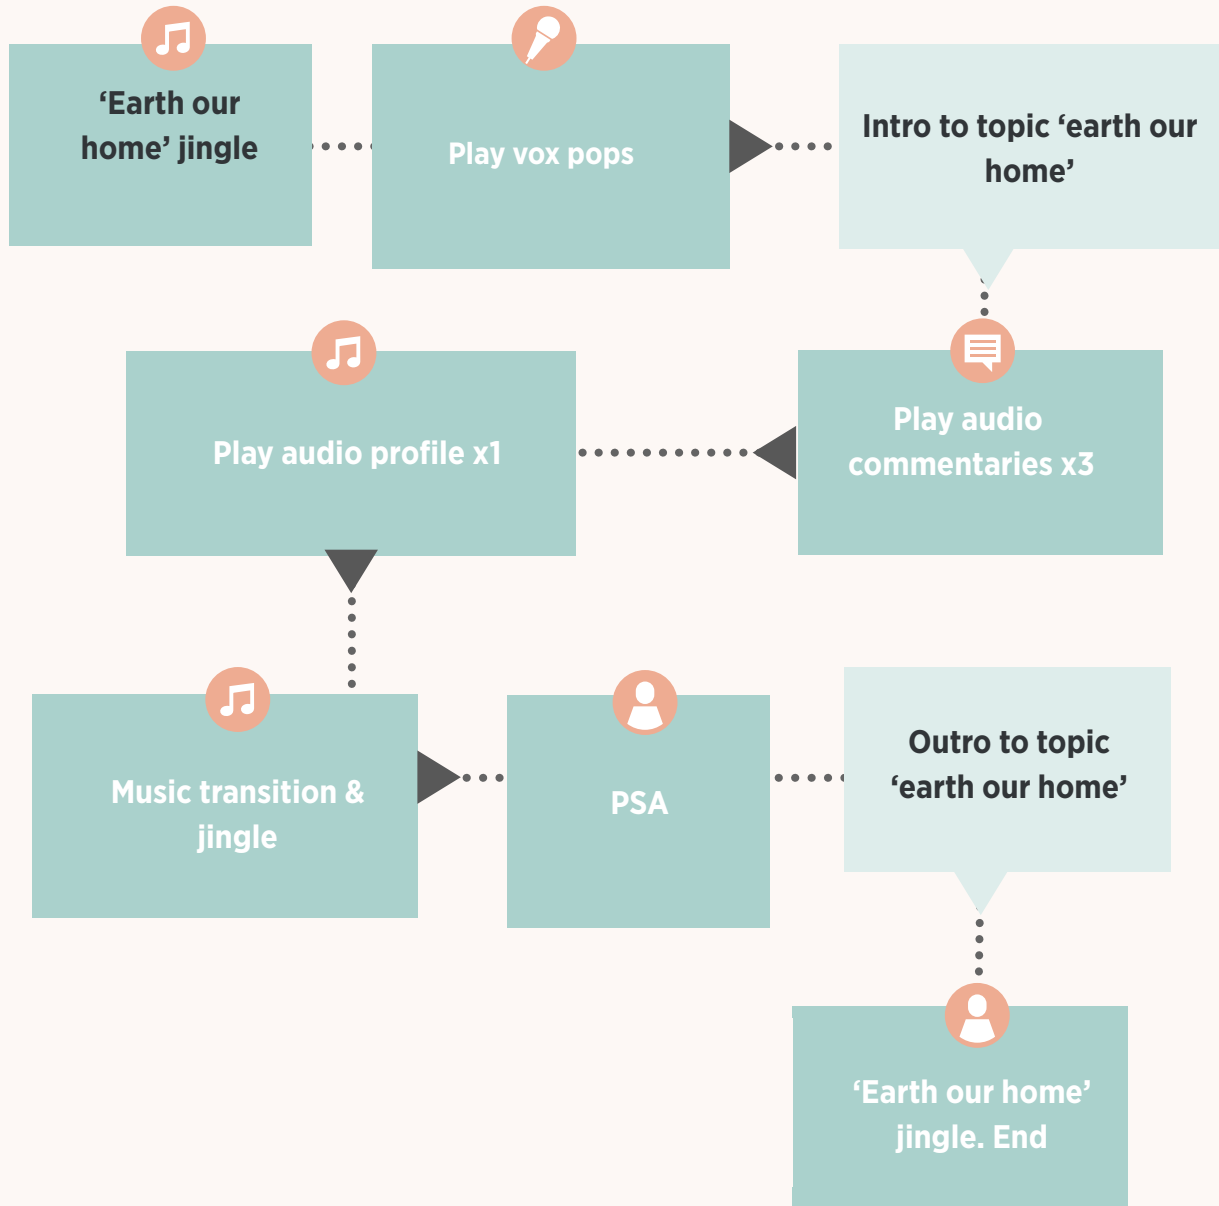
‘Earth our home’ jingle

Play vox pops

Intro to topic ‘earth our home’

Play audio profile x1

Play audio commentaries x3

Music transition & jingle

PSA

Outro to topic ‘earth our home’

‘Earth our home’ jingle. End